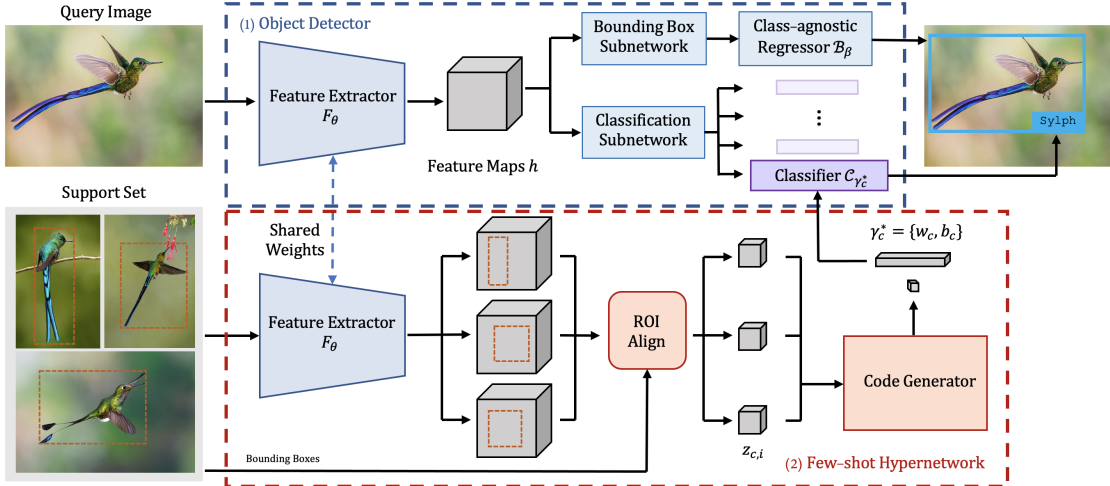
Query Image

(1) Object Detector

Feature Extractor $F_\theta$

Feature Maps $h$

Bounding Box Subnetwork

Class-agnostic Regressor $\mathcal{B}_\beta$

Classification Subnetwork

⋮

Classifier $\mathcal{C}_{\gamma_c^*}$

Sylph

Support Set

Shared Weights

Feature Extractor $F_\theta$

ROI Align

$\gamma_c^* = \{w_c, b_c\}$

Code Generator

$z_{c,i}$

Bounding Boxes

(2) Few-shot Hypernetwork